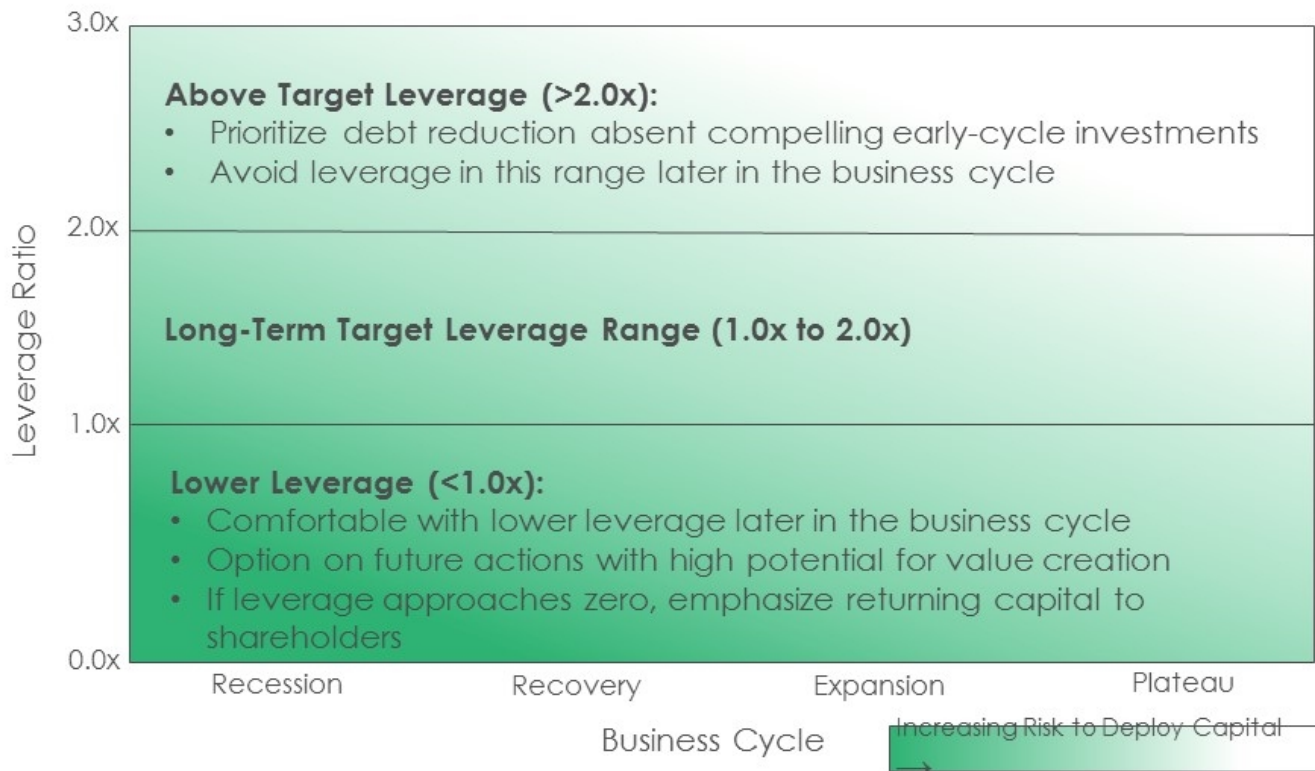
3.0x

2.0x

1.0x

0.0x

Leverage Ratio

Above Target Leverage (>2.0x):

- Prioritize debt reduction absent compelling early-cycle investments
- Avoid leverage in this range later in the business cycle

Long-Term Target Leverage Range (1.0x to 2.0x)

Lower Leverage (<1.0x):

- Comfortable with lower leverage later in the business cycle
- Option on future actions with high potential for value creation
- If leverage approaches zero, emphasize returning capital to shareholders

Recession Recovery Expansion Plateau

Business Cycle

Increasing Risk to Deploy Capital →